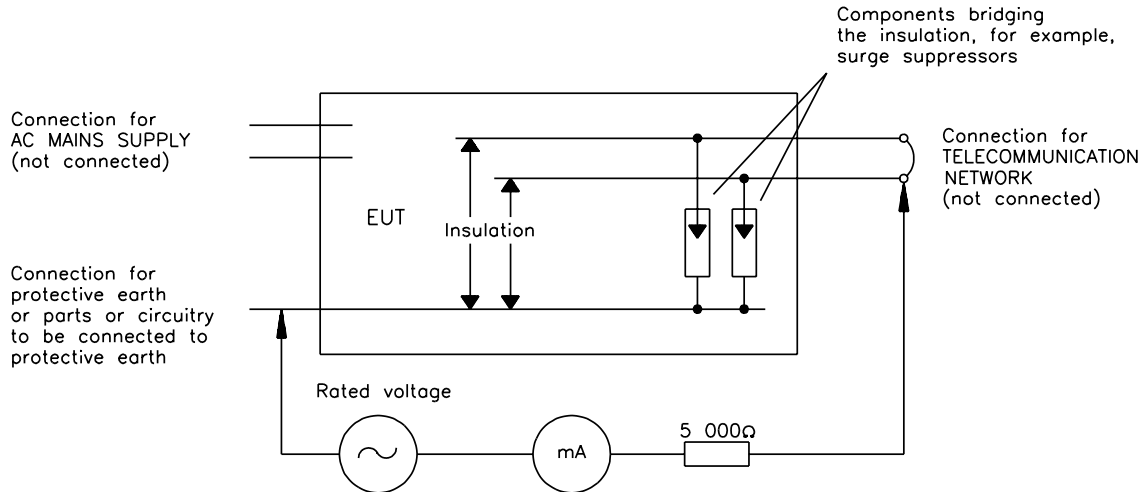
Components bridging the insulation, for example, surge suppressors

Connection for AC MAINS SUPPLY (not connected)

Connection for TELECOMMUNICATION NETWORK (not connected)

EUT

Insulation

Connection for protective earth or parts or circuitry to be connected to protective earth

Rated voltage

mA

5 000Ω